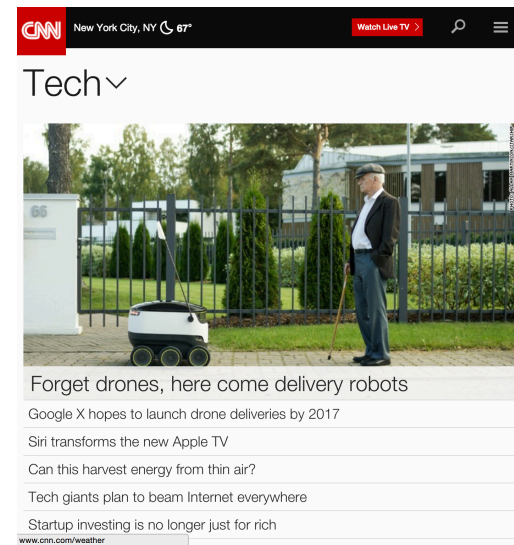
CNN New York City, NY 67°

Watch Live TV >

Tech

66

Forget drones, here come delivery robots

Google X hopes to launch drone deliveries by 2017

Siri transforms the new Apple TV

Can this harvest energy from thin air?

Tech giants plan to beam Internet everywhere

Startup investing is no longer just for rich

www.cnn.com/weather